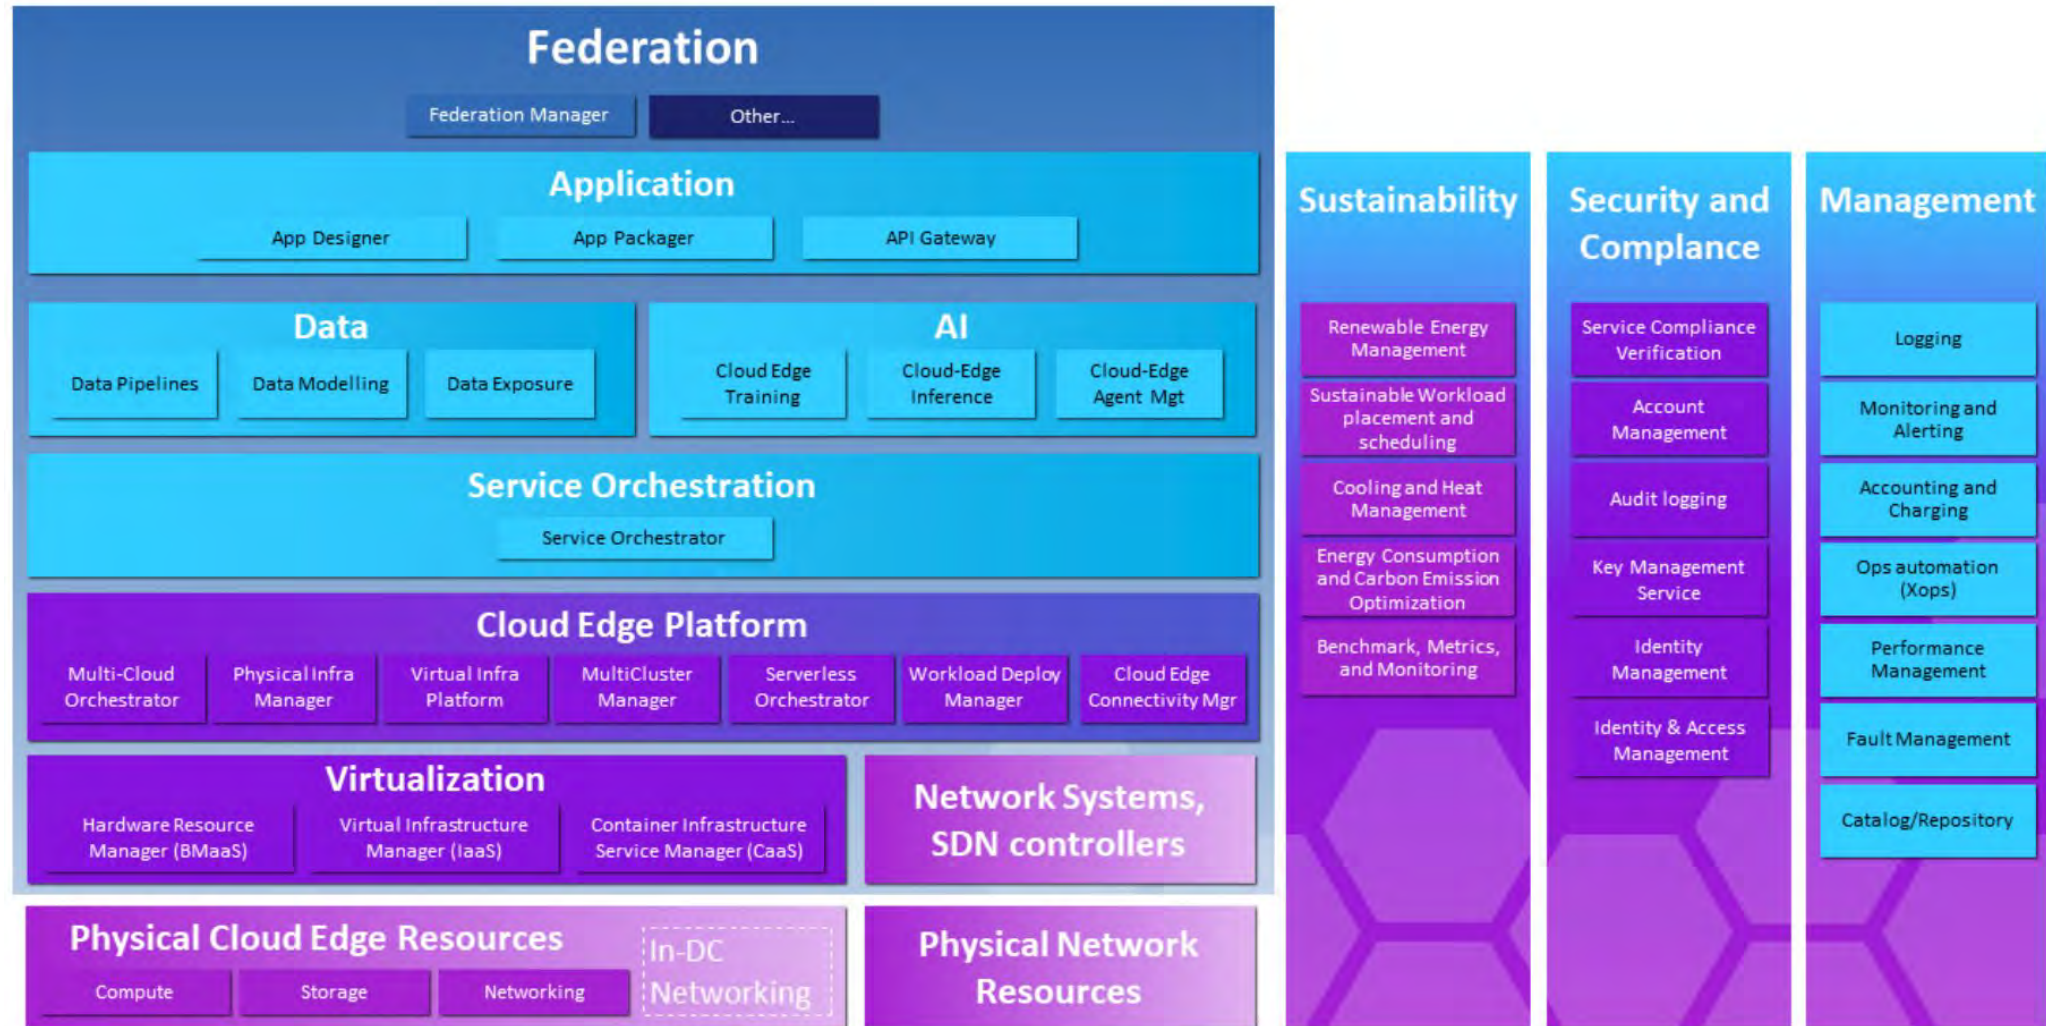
Federation

Federation Manager

Other...

Application

App Designer

App Packager

API Gateway

Data

Data Pipelines

Data Modelling

Data Exposure

AI

Cloud Edge Training

Cloud-Edge Inference

Cloud-Edge Agent Mgt

Service Orchestration

Service Orchestrator

Cloud Edge Platform

Multi-Cloud Orchestrator

Physical Infra Manager

Virtual Infra Platform

MultiCluster Manager

Serverless Orchestrator

Workload Deploy Manager

Cloud Edge Connectivity Mgr

Virtualization

Hardware Resource Manager (BMaaS)

Virtual Infrastructure Manager (IaaS)

Container Infrastructure Service Manager (CaaS)

Network Systems, SDN controllers

Physical Cloud Edge Resources

Compute

Storage

Networking

In-DC Networking

Physical Network Resources

Sustainability

Renewable Energy Management

Sustainable Workload placement and scheduling

Cooling and Heat Management

Energy Consumption and Carbon Emission Optimization

Benchmark, Metrics, and Monitoring

Security and Complance

Service Compliance Verification

Account Management

Audit logging

Key Management Service

Identity Management

Identity & Access Management

Management

Logging

Monitoring and Alerting

Accounting and Charging

Ops automation (Xops)

Performance Management

Fault Management

Catalog/Repository